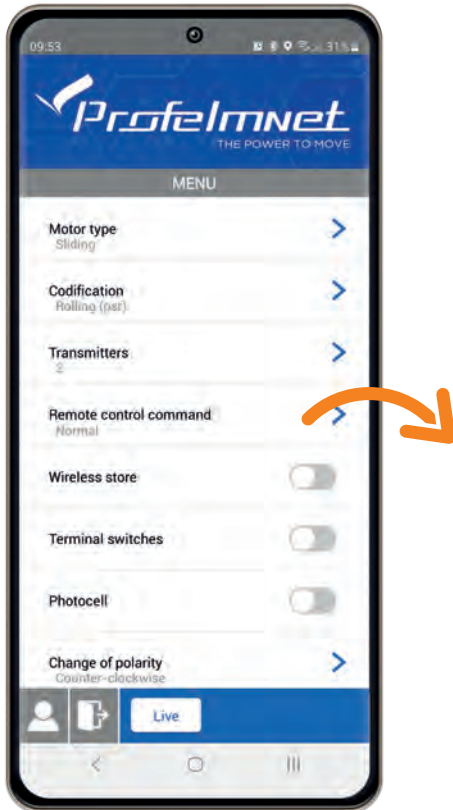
09:53

31%

Profelmnet
THE POWER TO MOVE

MENU

Motor type
Sliding

Codification
Rolling (psr)

Transmitters
2

Remote control command
Normal

Wireless store

Terminal switches

Photocell

Change of polarity
Counter-clockwise

Live